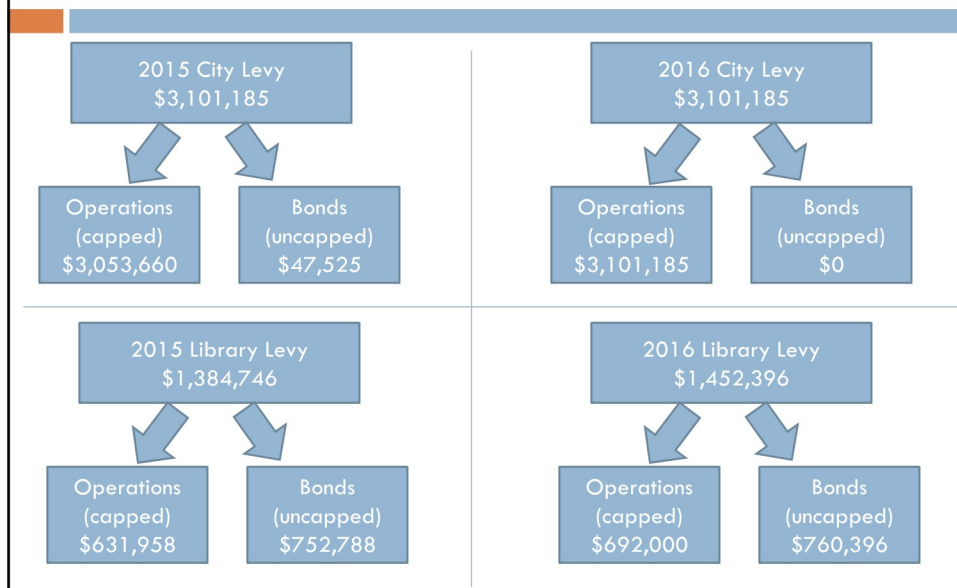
2015 City Levy
$3,101,185

Operations (capped) $3,053,660

Bonds (uncapped) $47,525

2016 City Levy
$3,101,185

Operations (capped) $3,101,185

Bonds (uncapped) $0

2015 Library Levy
$1,384,746

Operations (capped) $631,958

Bonds (uncapped) $752,788

2016 Library Levy
$1,452,396

Operations (capped) $692,000

Bonds (uncapped) $760,396